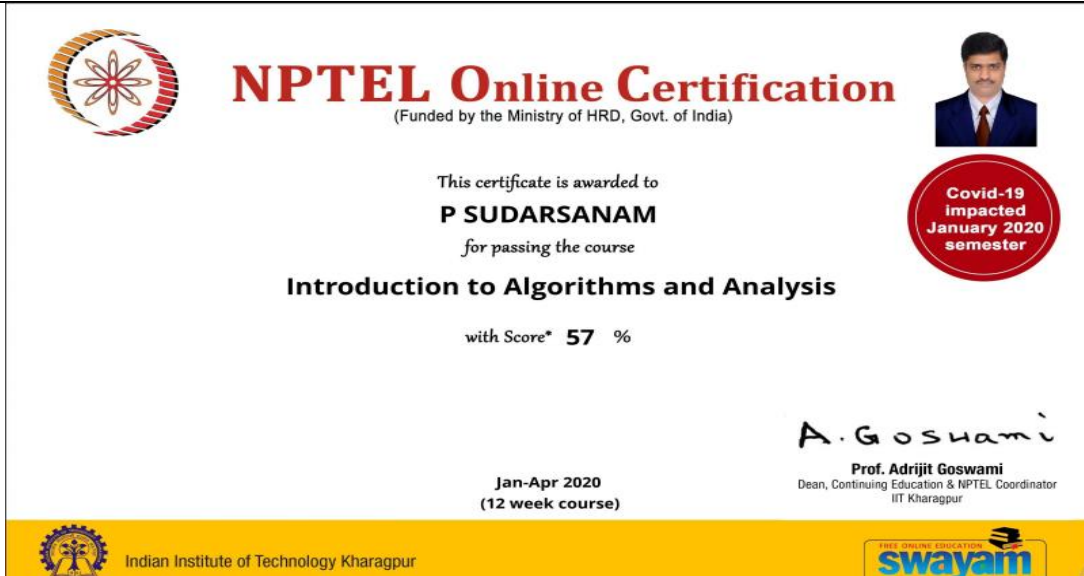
NPTEL Online Certification
(Funded by the Ministry of HRD, Govt. of India)

Covid-19 impacted January 2020 semester

This certificate is awarded to
P SUDARSANAM
for passing the course
Introduction to Algorithms and Analysis
with Score* 57 %

A. Goswami
Prof. Adrijit Goswami
Dean, Continuing Education & NPTEL Coordinator
IIT Kharagpur

Jan-Apr 2020
(12 week course)

Indian Institute of Technology Kharagpur

FREE ONLINE EDUCATION
swayam